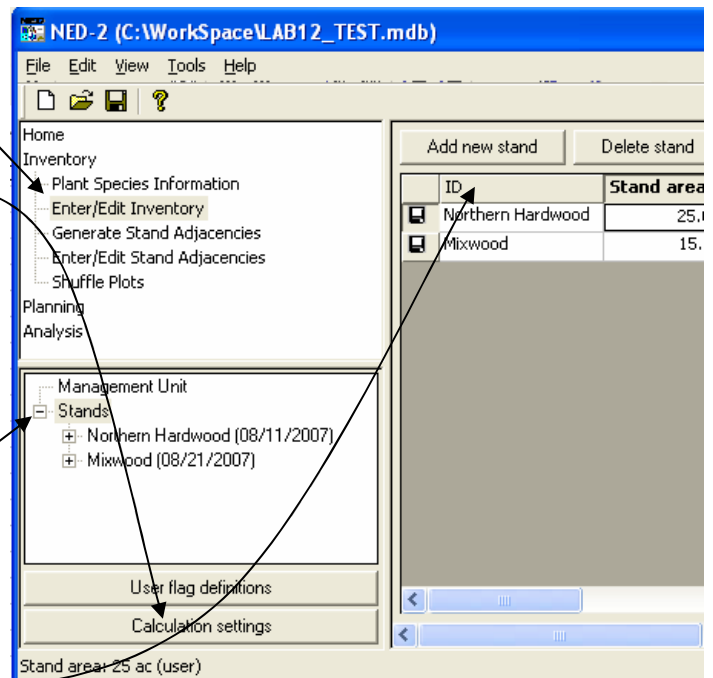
NED-2 (C:\WorkSpace\LAB12_TEST.mdb)

File Edit View Tools Help

Home
Inventory
Plant Species Information
Enter/Edit Inventory
Generate Stand Adjacencies
Enter/Edit Stand Adjacencies
Shuffle Plots
Planning
Analysis

Management Unit
Stands
Northern Hardwood (08/11/2007)
Mixwood (08/21/2007)

User flag definitions
Calculation settings

Add new stand
Delete stand

| ID | Stand area |
|---|---|
| Northern Hardwood | 25.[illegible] |
| Mixwood | 15.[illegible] |

Stand area: 25 ac (user)